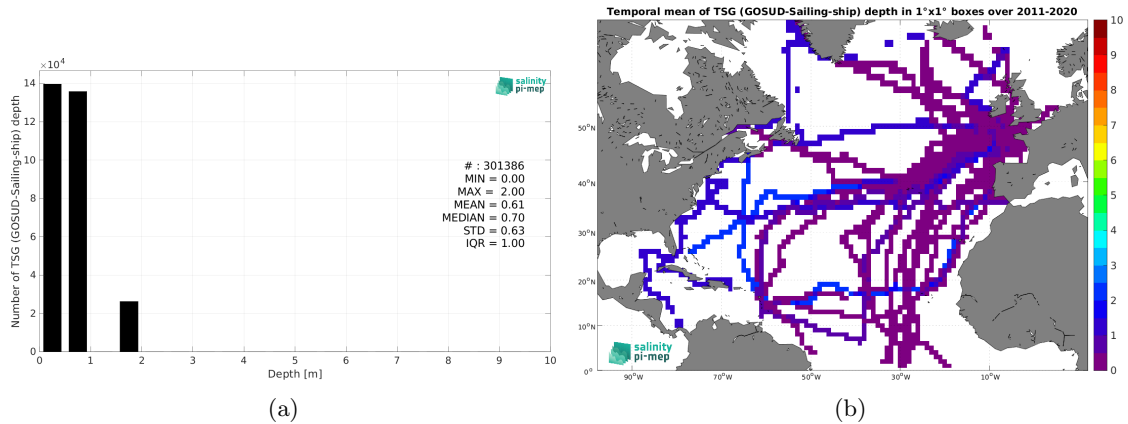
$\times 10^4$
14
12
10
8
6
4
2
0
Number of TSG (GOSUD-Sailing-ship) depth
salinity pi-mep
# : 301386
MIN = 0.00
MAX = 2.00
MEAN = 0.61
MEDIAN = 0.70
STD = 0.63
IQR = 1.00
0 1 2 3 4 5 6 7 8 9 10
Depth [m]
(a)

Temporal mean of TSG (GOSUD-Sailing-ship) depth in 1°x1° boxes over 2011-2020
50°N
40°N
30°N
20°N
10°N
0°
90°W 70°W 50°W 30°W 10°W
salinity pi-mep
10
9
8
7
6
5
4
3
2
1
0
(b)